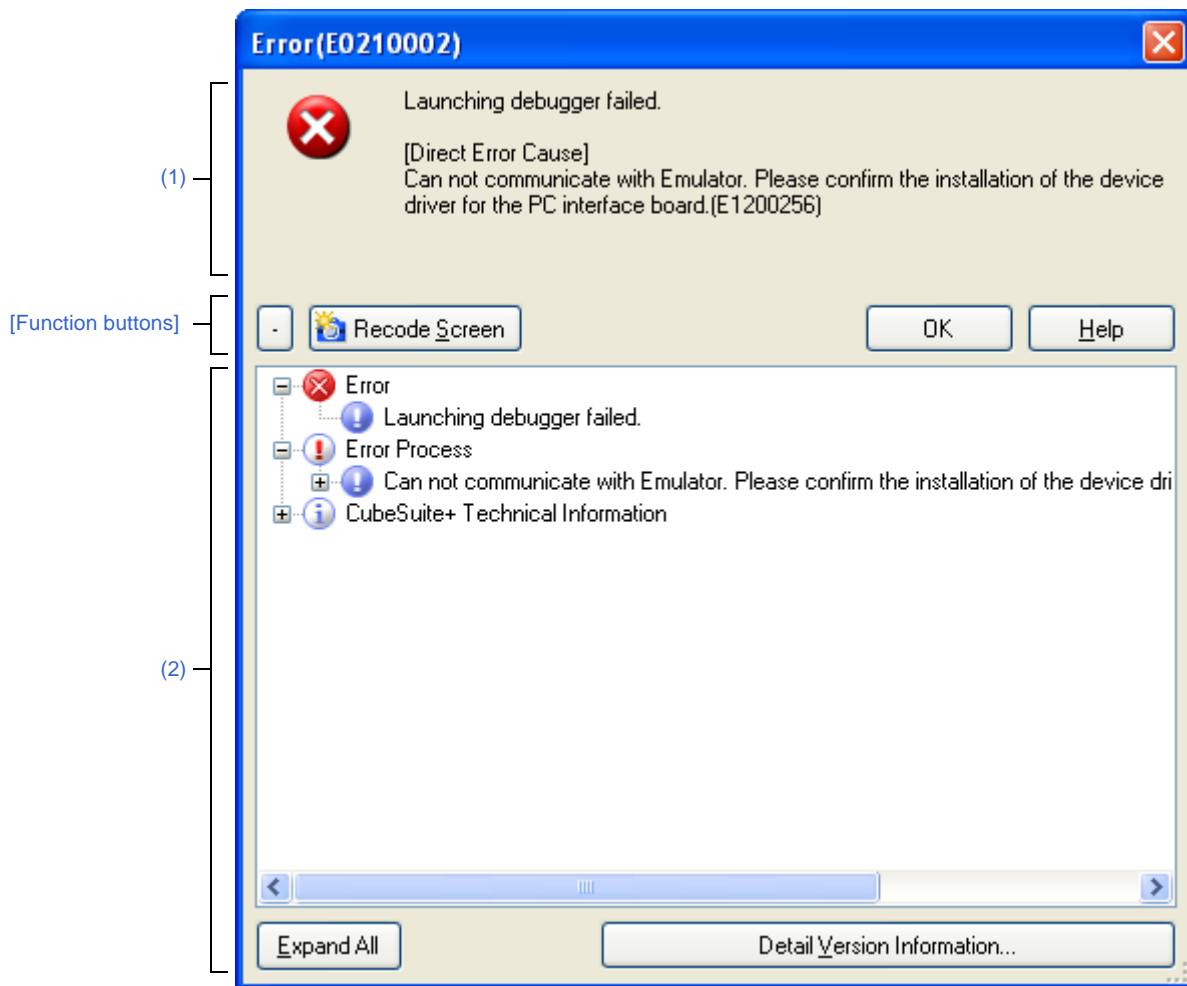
Error(E0210002)

(1)

Launching debugger failed.

[Direct Error Cause]
Can not communicate with Emulator. Please confirm the installation of the device driver for the PC interface board.(E1200256)

[Function buttons]

-

Recode Screen

OK

Help

(2)

Error
Launching debugger failed.
Error Process
Can not communicate with Emulator. Please confirm the installation of the device dri
CubeSuite+ Technical Information

Expand All

Detail Version Information...